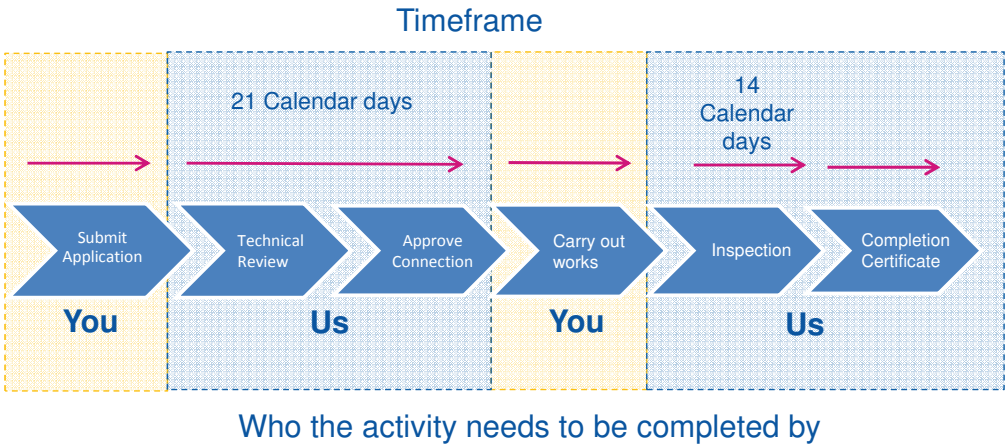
Timeframe

21 Calendar days

14 Calendar days

Submit Application

Technical Review

Approve Connection

Carry out works

Inspection

Completion Certificate

You

Us

You

Us

Who the activity needs to be completed by